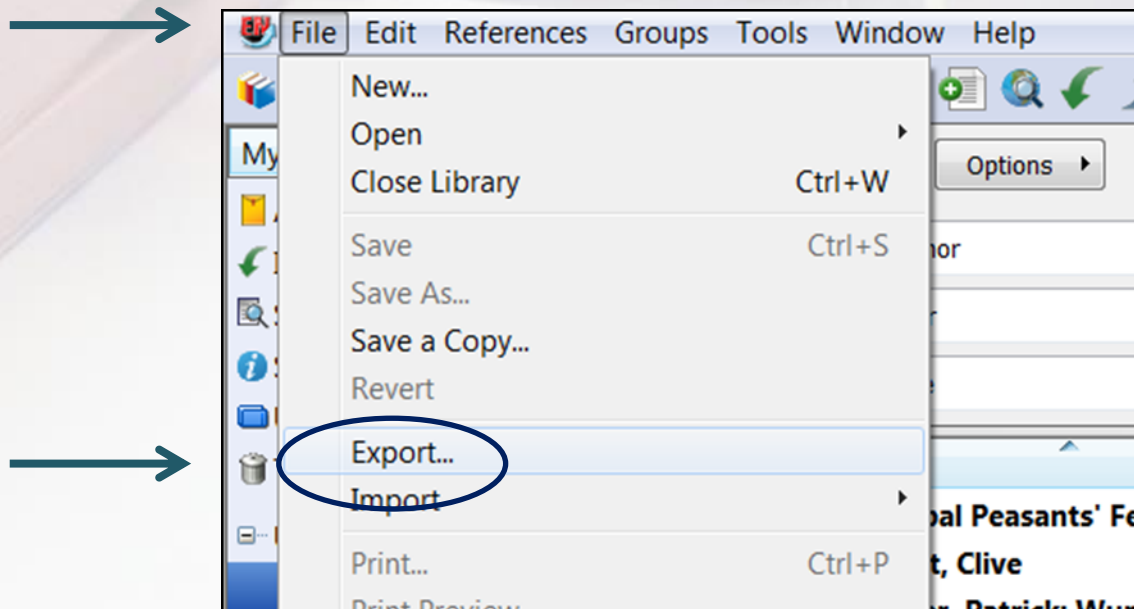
File Edit References Groups Tools Window Help

My

Options

New...
Open
Close Library Ctrl+W

Save Ctrl+S
Save As...
Save a Copy...
Revert

Export...
Import

Print... Ctrl+P
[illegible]

hor

bal Peasants' Fe
t, Clive
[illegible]